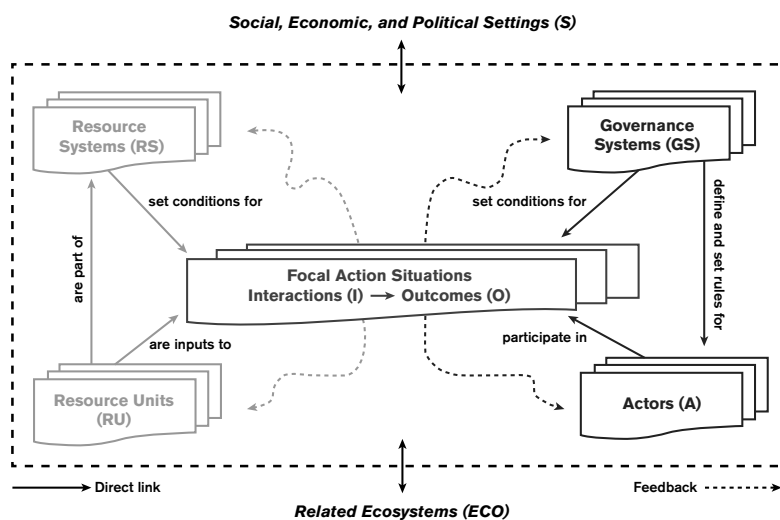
Social, Economic, and Political Settings (S)

Resource Systems (RS)

Governance Systems (GS)

set conditions for

set conditions for

define and set rules for

are part of

Focal Action Situations
Interactions (I) → Outcomes (O)

are inputs to

participate in

Resource Units (RU)

Actors (A)

Direct link

Feedback

Related Ecosystems (ECO)